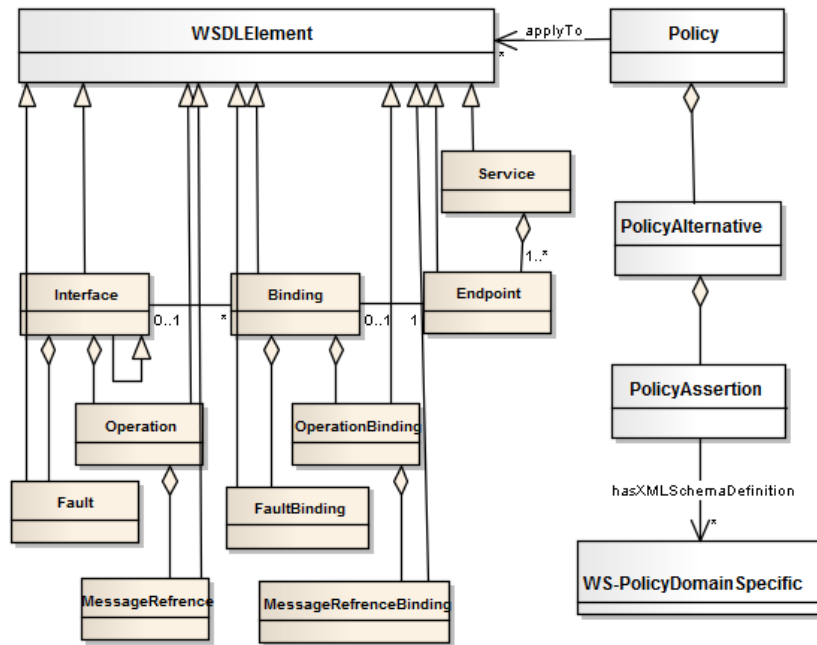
WSDLElement

applyTo

*

Policy

Service

1..*

PolicyAlternative

Interface

0..1

*

Binding

0..1

1

Endpoint

PolicyAssertion

Operation

OperationBinding

Fault

FaultBinding

hasXMLSchemaDefinition

*

WS-PolicyDomainSpecific

MessageRefrence

MessageRefrenceBinding